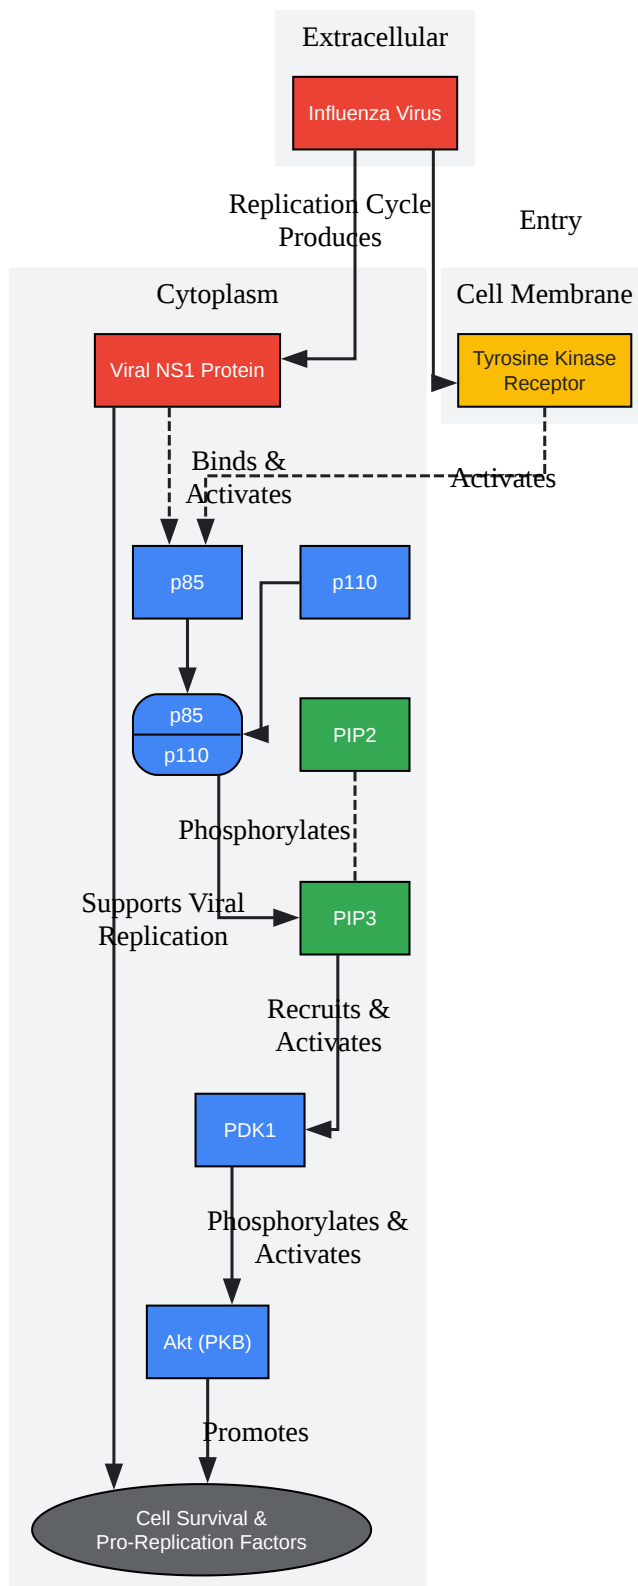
Extracellular

Influenza Virus

Replication Cycle Produces

Entry

Cytoplasm

Cell Membrane

Viral NS1 Protein

Tyrosine Kinase Receptor

Binds & Activates

Activates

p85

p110

p85

p110

PIP2

Phosphorylates

Supports Viral Replication

PIP3

Recruits & Activates

PDK1

Phosphorylates & Activates

Akt (PKB)

Promotes

Cell Survival & Pro-Replication Factors